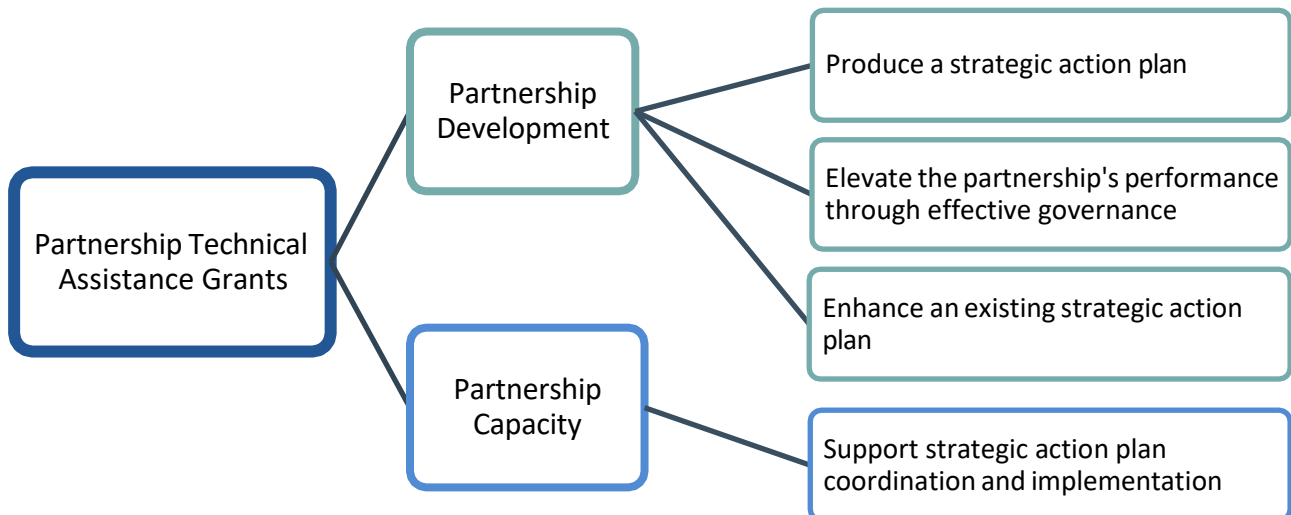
Partnership Technical Assistance Grants

Partnership Development

Produce a strategic action plan

Elevate the partnership's performance through effective governance

Enhance an existing strategic action plan

Partnership Capacity

Support strategic action plan coordination and implementation